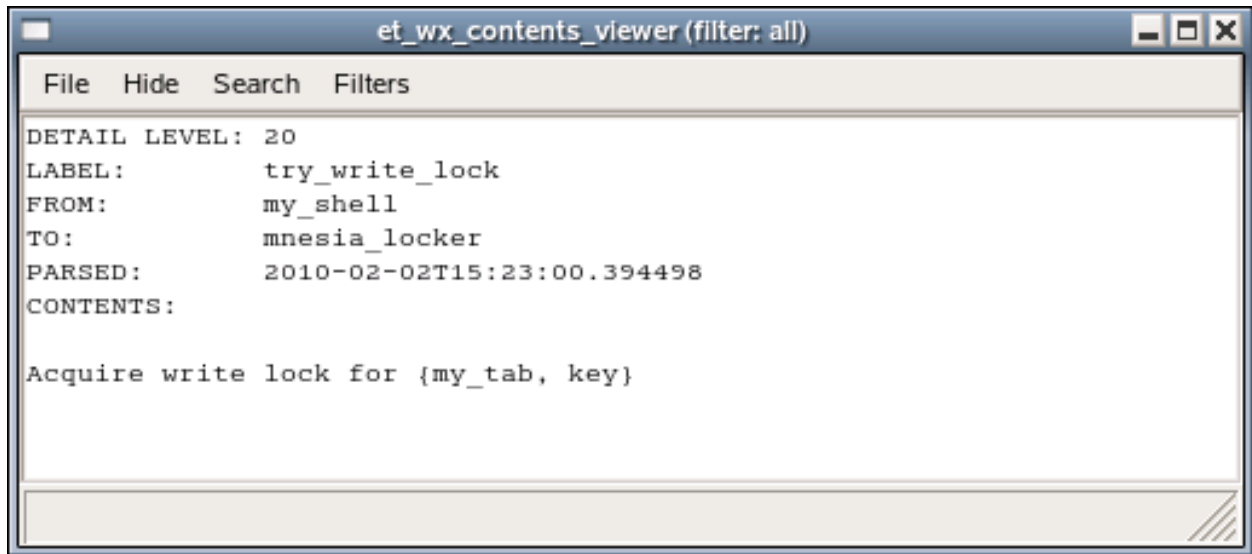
et_wx_contents_viewer (filter: all)

File Hide Search Filters

DETAIL LEVEL: 20
LABEL: try_write_lock
FROM: my_shell
TO: mnesia_locker
PARSED: 2010-02-02T15:23:00.394498
CONTENTS:

Acquire write lock for {my_tab, key}